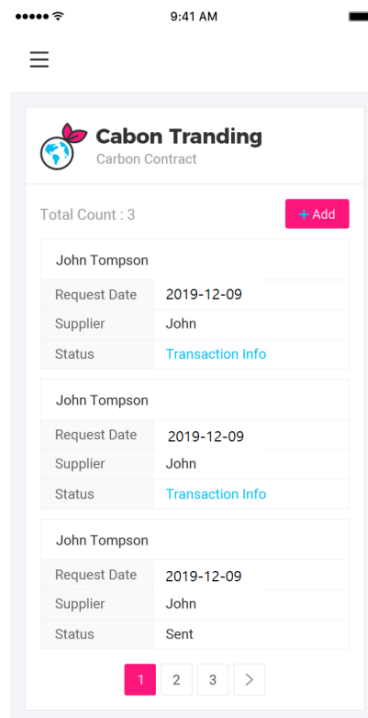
9:41 AM

Cabon Tranding
Carbon Contract

Total Count : 3

+ Add

John Tompson

| Request Date | 2019-12-09 |
|---|---|
| Supplier | John |
| Status | Transaction Info |

John Tompson

| Request Date | 2019-12-09 |
|---|---|
| Supplier | John |
| Status | Transaction Info |

John Tompson

| Request Date | 2019-12-09 |
|---|---|
| Supplier | John |
| Status | Sent |

1 2 3 >